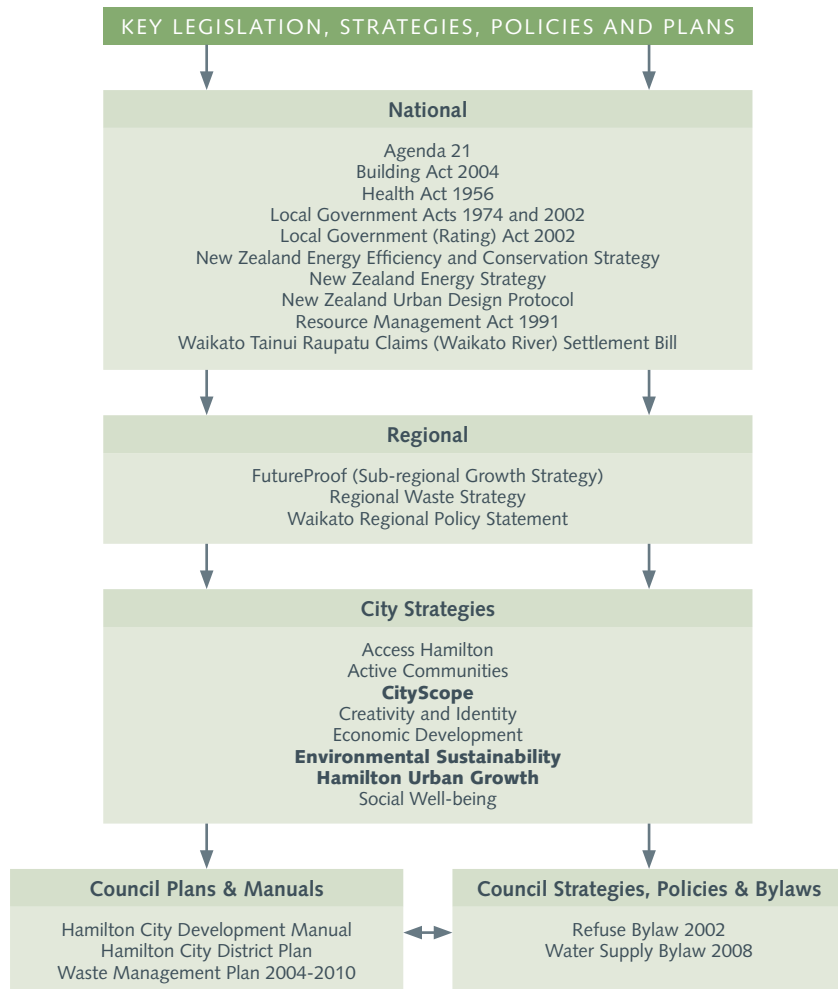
KEY LEGISLATION, STRATEGIES, POLICIES AND PLANS

National

Agenda 21
Building Act 2004
Health Act 1956
Local Government Acts 1974 and 2002
Local Government (Rating) Act 2002
New Zealand Energy Efficiency and Conservation Strategy
New Zealand Energy Strategy
New Zealand Urban Design Protocol
Resource Management Act 1991
Waikato Tainui Raupatu Claims (Waikato River) Settlement Bill

Regional

FutureProof (Sub-regional Growth Strategy)
Regional Waste Strategy
Waikato Regional Policy Statement

City Strategies

Access Hamilton
Active Communities
**CityScope**
Creativity and Identity
Economic Development
**Environmental Sustainability**
**Hamilton Urban Growth**
Social Well-being

Council Plans & Manuals

Hamilton City Development Manual
Hamilton City District Plan
Waste Management Plan 2004-2010

Council Strategies, Policies & Bylaws

Refuse Bylaw 2002
Water Supply Bylaw 2008